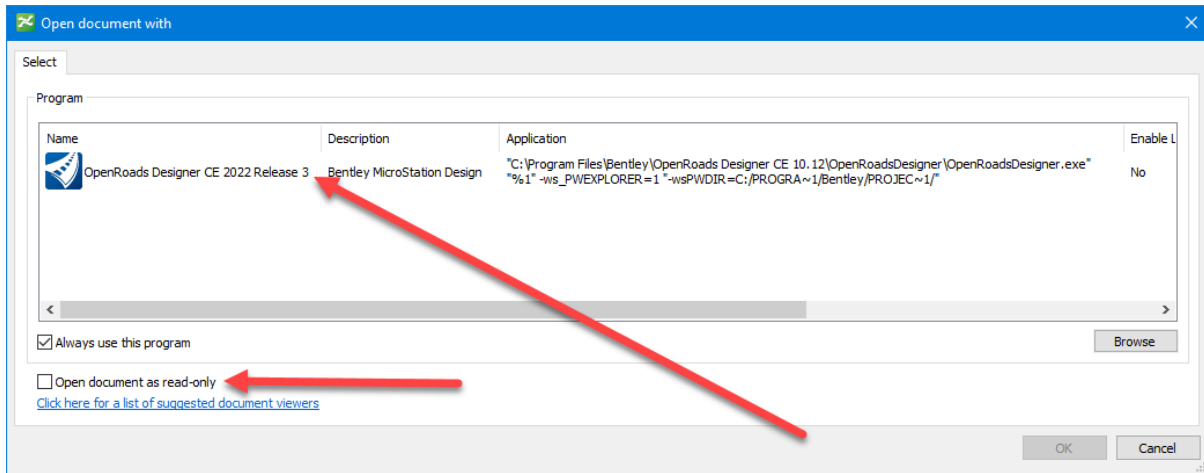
Open document with

Select

Program

| Name | Description | Application | Enable L |
|---|---|---|---|
| OpenRoads Designer CE 2022 Release 3 | Bentley MicroStation Design | "C:\Program Files\Bentley\OpenRoads Designer CE 10.12\OpenRoadsDesigner\OpenRoadsDesigner.exe" "%1" -ws_PWEXPLORER=1 "-wsPWDIR=C:/PROGRA~1/Bentley/PROJEC~1/" | No |

Always use this program

Browse

Open document as read-only

Click here for a list of suggested document viewers

OK

Cancel